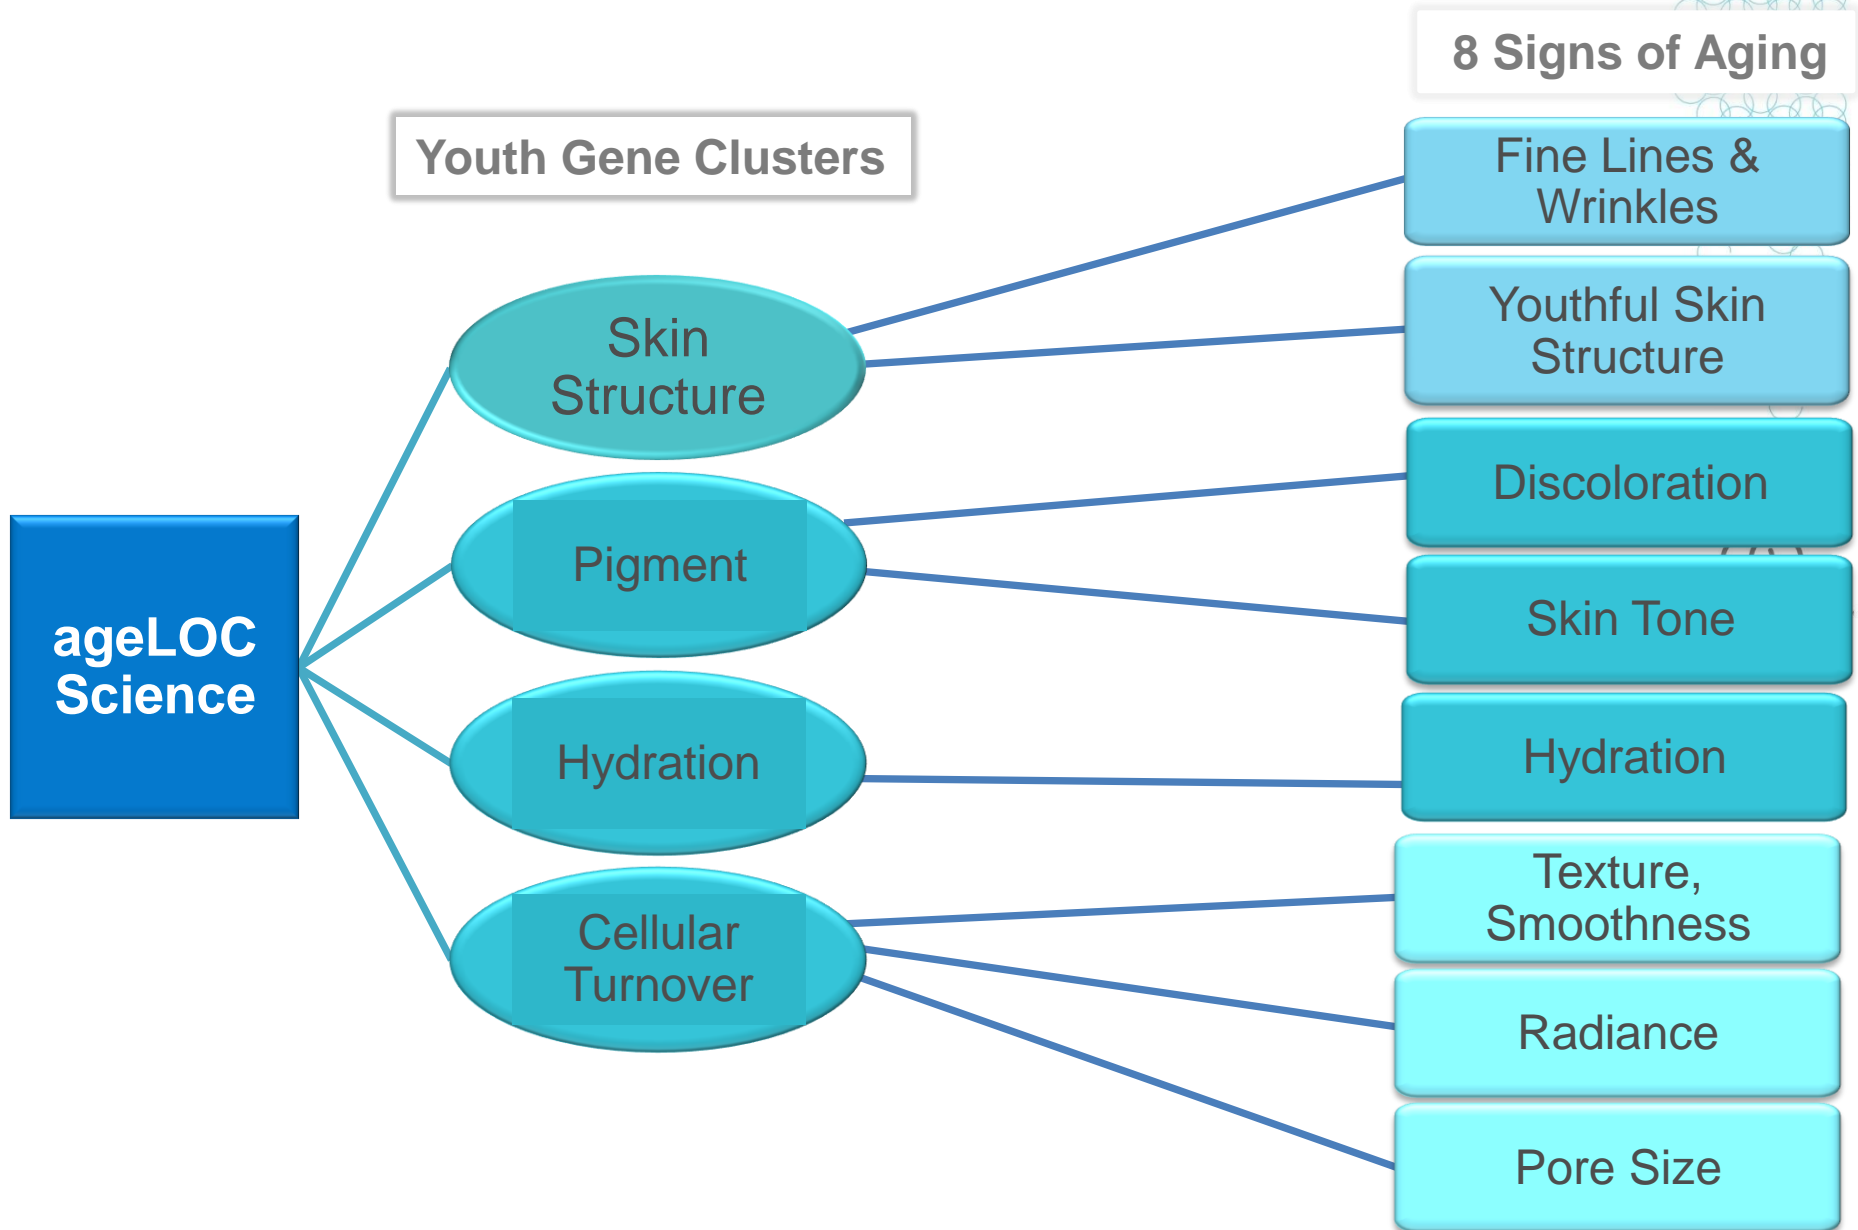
8 Signs of Aging

Youth Gene Clusters

ageLOC Science

Skin Structure

Pigment

Hydration

Cellular Turnover

Fine Lines & Wrinkles

Youthful Skin Structure

Discoloration

Skin Tone

Hydration

Texture, Smoothness

Radiance

Pore Size